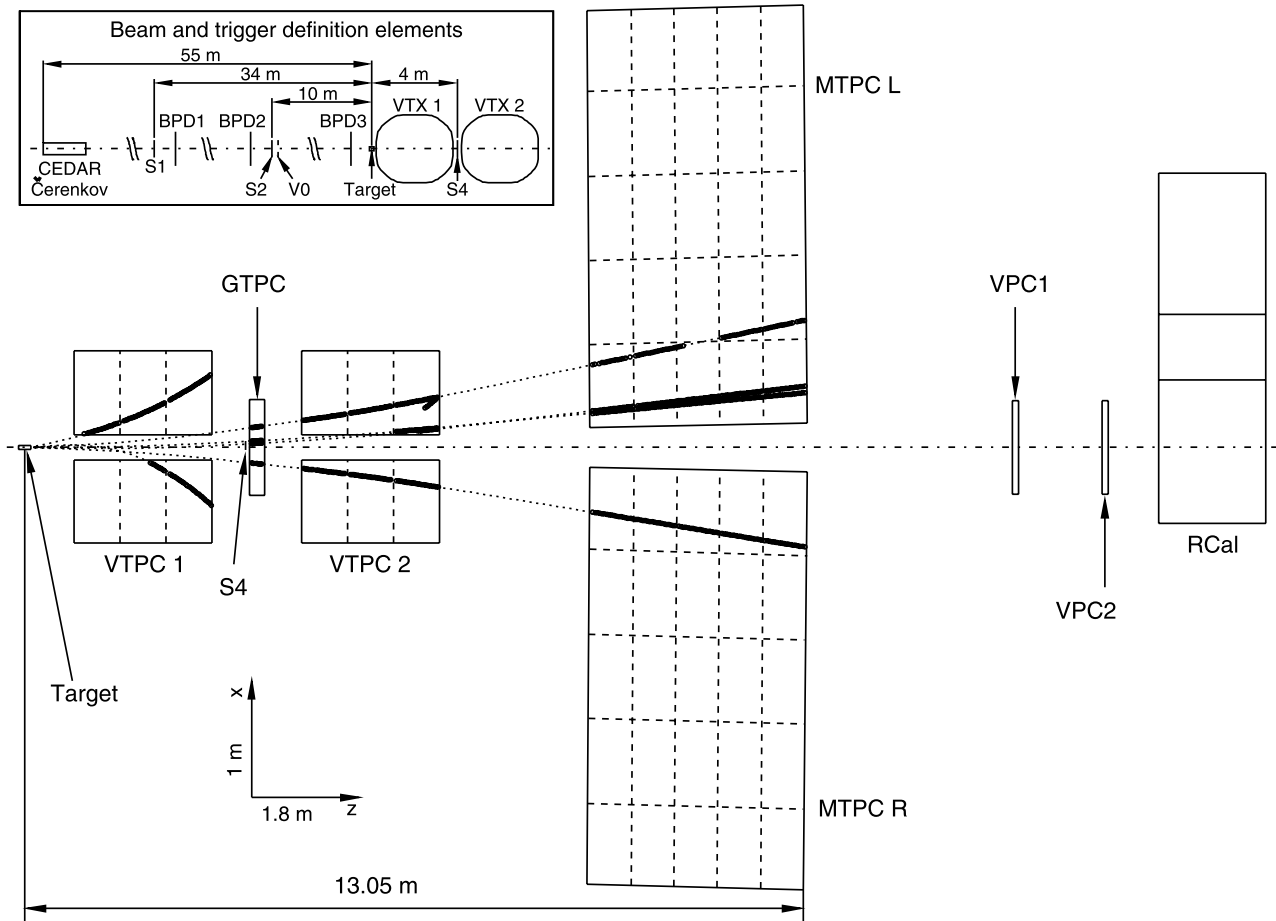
Beam and trigger definition elements

55 m

34 m

10 m

4 m

VTX 1

VTX 2

BPD1

BPD2

BPD3

CEDAR
Čerenkov

S1

S2

V0

Target

S4

MTPC L

GTPC

VPC1

VTPC 1

S4

VTPC 2

RCal

VPC2

Target

x

1 m

1.8 m

z

MTPC R

13.05 m